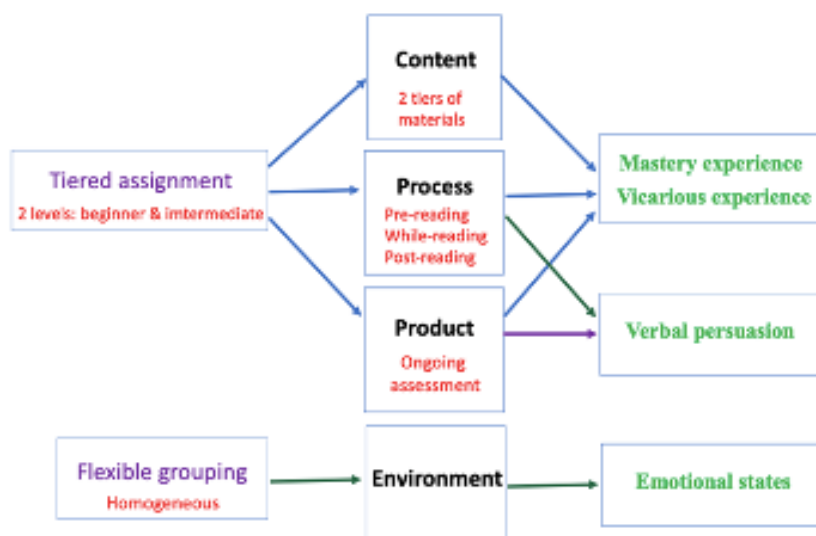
Content
2 tiers of materials

Tiered assignment
2 levels: beginner & imtermediate

Process
Pre-reading
While-reading
Post-reading

Mastery experience
Vicarious experience

Product
Ongoing assessment

Verbal persuasion

Flexible grouping
Homogeneous

Environment

Emotional states